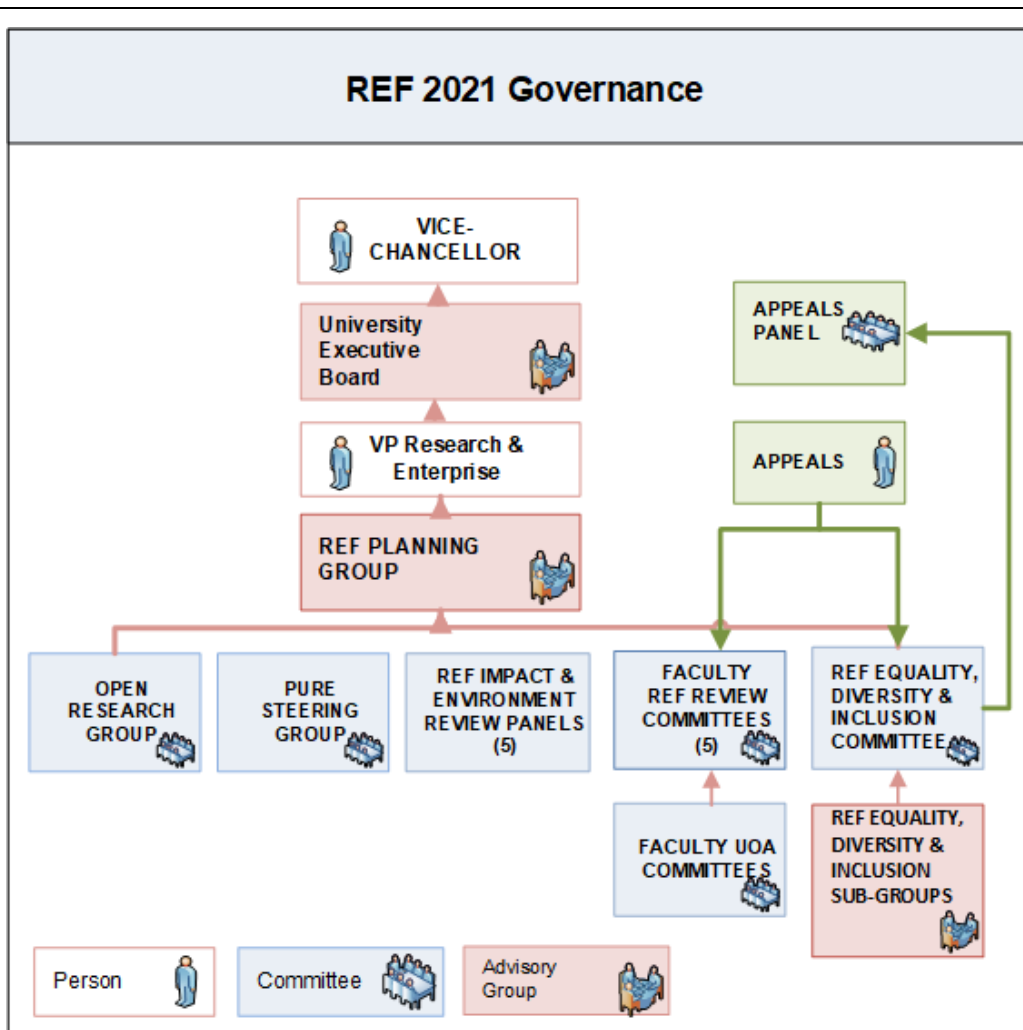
REF 2021 Governance

VICE-CHANCELLOR

University Executive Board

VP Research & Enterprise

REF PLANNING GROUP

APPEALS PANEL

APPEALS

OPEN RESEARCH GROUP

PURE STEERING GROUP

REF IMPACT & ENVIRONMENT REVIEW PANELS (5)

FACULTY REF REVIEW COMMITTEES (5)

REF EQUALITY, DIVERSITY & INCLUSION COMMITTEE

FACULTY UOA COMMITTEES

REF EQUALITY, DIVERSITY & INCLUSION SUB-GROUPS

Person

Committee

Advisory Group